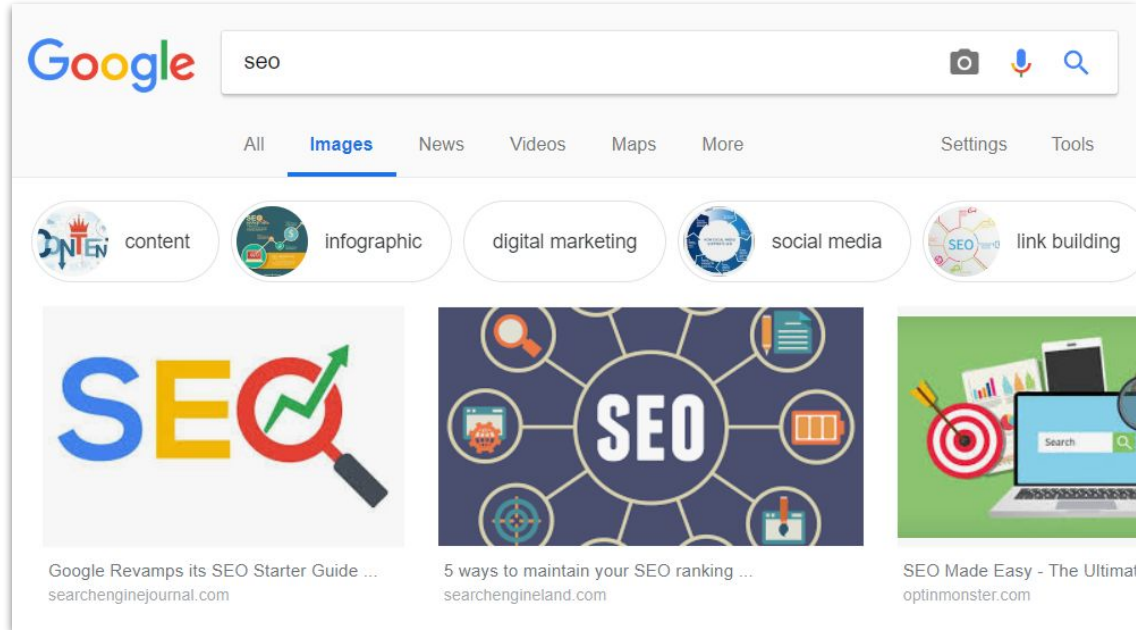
Google

seo

All Images News Videos Maps More Settings Tools

content infographic digital marketing social media link building

SEO

SEO

Search

Google Revamps its SEO Starter Guide ...
searchenginejournal.com

5 ways to maintain your SEO ranking ...
searchengineland.com

SEO Made Easy - The Ultimat
optinmonster.com